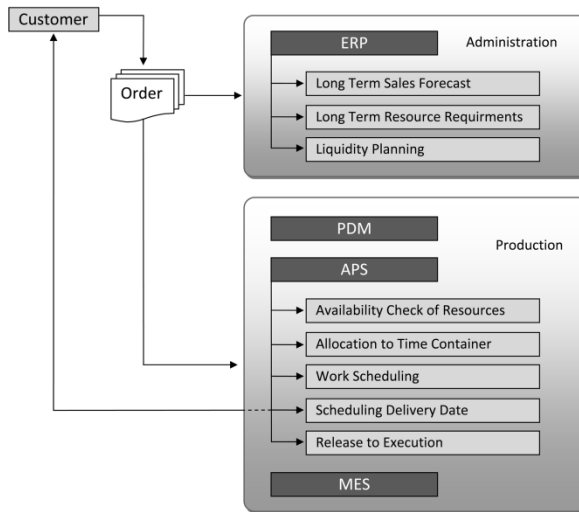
Customer

Order

ERP

Administration

Long Term Sales Forecast

Long Term Resource Requirments

Liquidity Planning

PDM

Production

APS

Availability Check of Resources

Allocation to Time Container

Work Scheduling

Scheduling Delivery Date

Release to Execution

MES